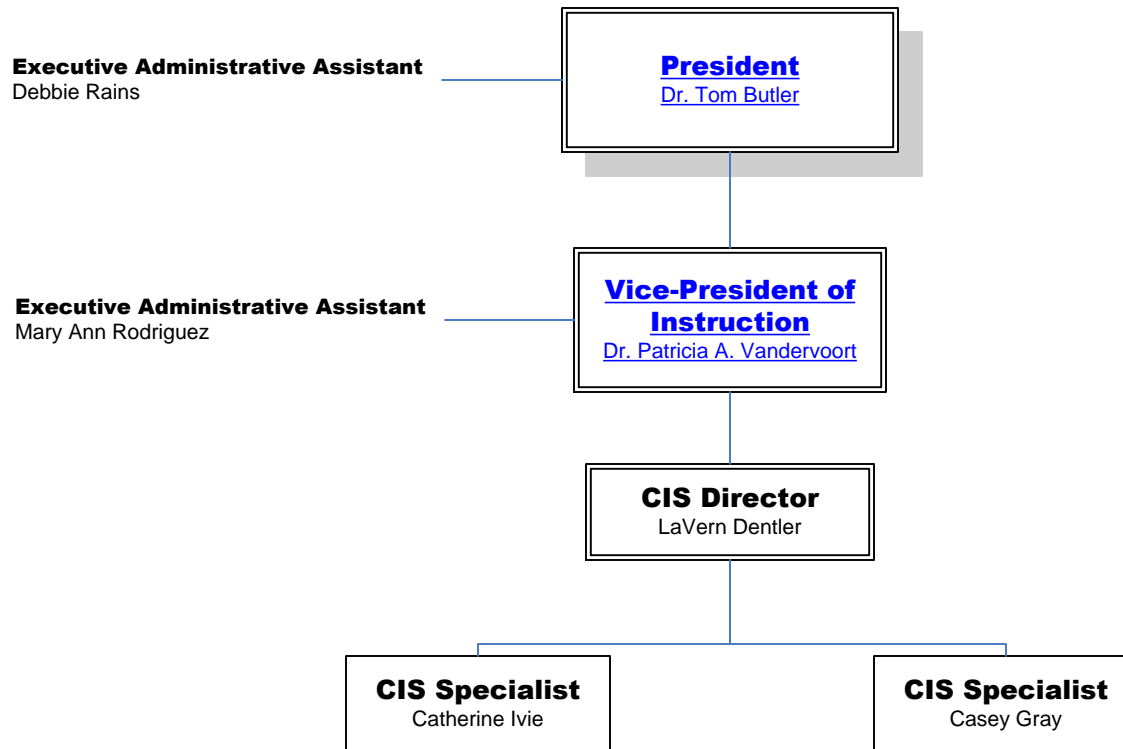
President
Dr. Tom Butler

Executive Administrative Assistant
Debbie Rains

Vice-President of Instruction
Dr. Patricia A. Vandervoort

Executive Administrative Assistant
Mary Ann Rodriguez

CIS Director
LaVern Dentler

CIS Specialist
Catherine Ivie

CIS Specialist
Casey Gray